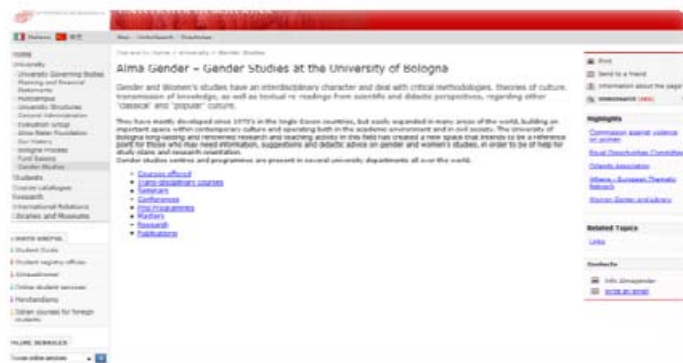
UNIVERSITÀ DI BOLOGNA

Italiano

Home
University
University Governing Bodies
Planning and Financial Statements
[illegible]
University Structures
General Information
Evaluation Group
Alma Mater Foundation
Our History
Bologna Process
Fund Raising
Gender Studies
Students
Course catalogues
Research
International Relations
Libraries and Museums

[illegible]
Student Guide
Student registry offices
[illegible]
Online student services
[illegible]
Other courses for foreign students

ONLINE SERVICES

You are here: Home > University > Gender Studies

Alma Gender – Gender Studies at the University of Bologna

Gender and Women's studies have an interdisciplinary character and deal with critical methodologies, theories of culture, transmission of knowledge, as well as textual re-readings from scientific and didactic perspectives, regarding either "classical" and "popular" culture.

They have mostly developed since 1970's in the Anglo-Saxon countries, but easily expanded in many areas of the world, building an important space within contemporary culture and operating both in the academic environment and in civil society. The University of Bologna long-lasting and renowned research and teaching activity in this field has created a new space that intends to be a reference point for those who may need information, suggestions and didactic advice on gender and women's studies, in order to be of help for study plans and research orientation.
Gender studies centres and programmes are present in several university departments all over the world.

Courses offered
Trans-disciplinary courses
Seminars
Conferences
PhD Programmes
Masters
Research
Publications

Print
Send to a friend
Information about the page

Highlights
Commission against violence on women
Equal Opportunities Committee
Orlando Association
Athena - European Thematic Network
Women Gender and Library

Related Topics
Links

Contacts
Info Almagender
Write an email